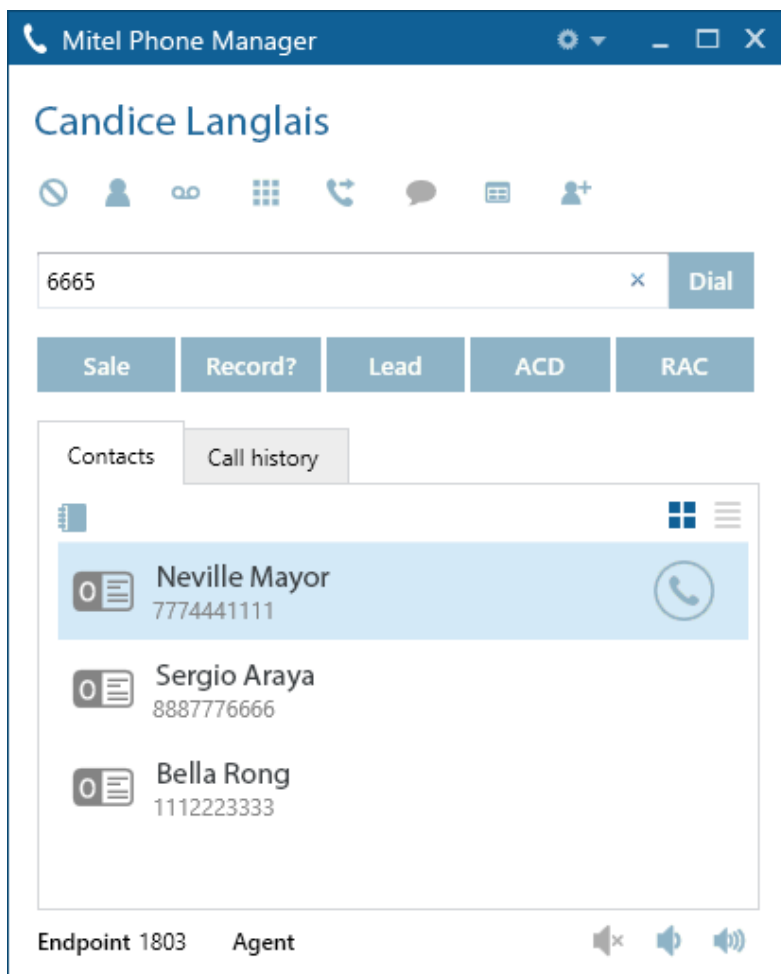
Mitel Phone Manager

Candice Langlais

6665

×

Dial

Sale

Record?

Lead

ACD

RAC

Contacts

Call history

Neville Mayor
7774441111

Sergio Araya
8887776666

Bella Rong
1112223333

Endpoint 1803

Agent